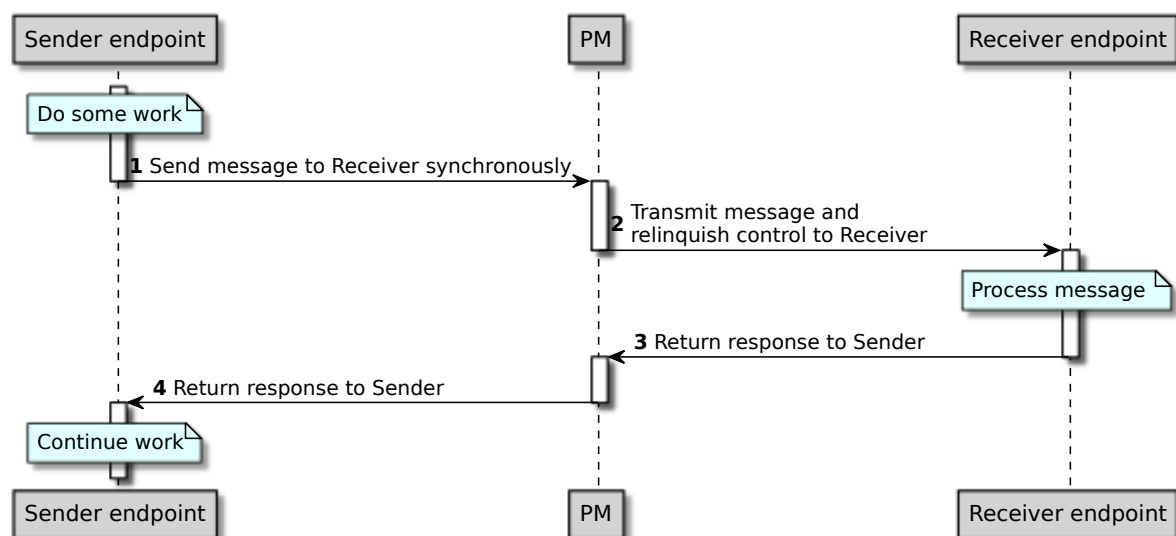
Sender endpoint
PM
Receiver endpoint

Do some work

**1** Send message to Receiver synchronously

**2** Transmit message and relinquish control to Receiver

Process message

**3** Return response to Sender

**4** Return response to Sender

Continue work

Sender endpoint
PM
Receiver endpoint